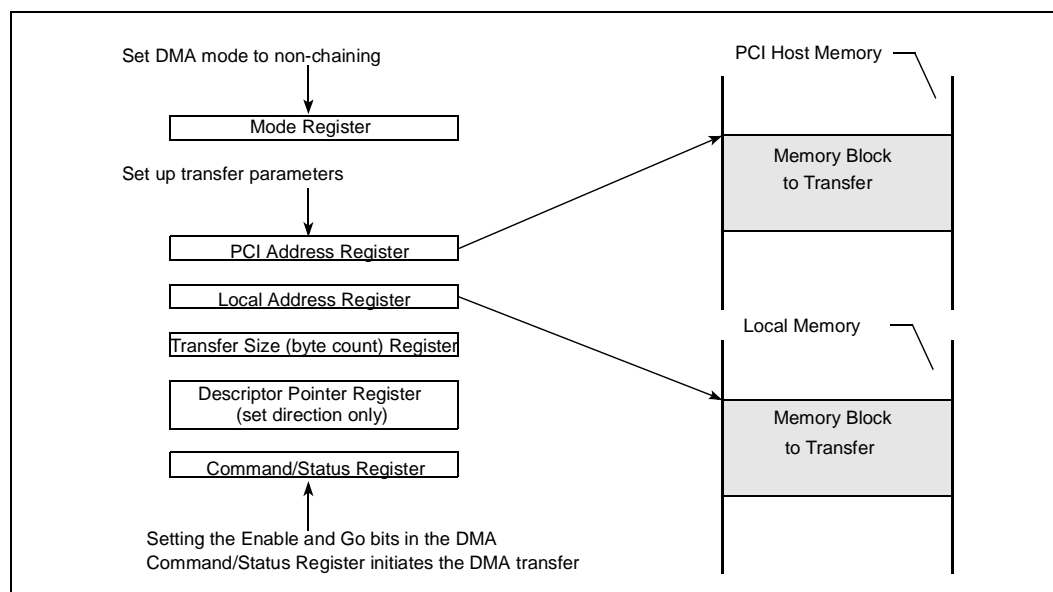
Set DMA mode to non-chaining

Mode Register

Set up transfer parameters

PCI Address Register

Local Address Register

Transfer Size (byte count) Register

Descriptor Pointer Register (set direction only)

Command/Status Register

Setting the Enable and Go bits in the DMA Command/Status Register initiates the DMA transfer

PCI Host Memory

Memory Block to Transfer

Local Memory

Memory Block to Transfer